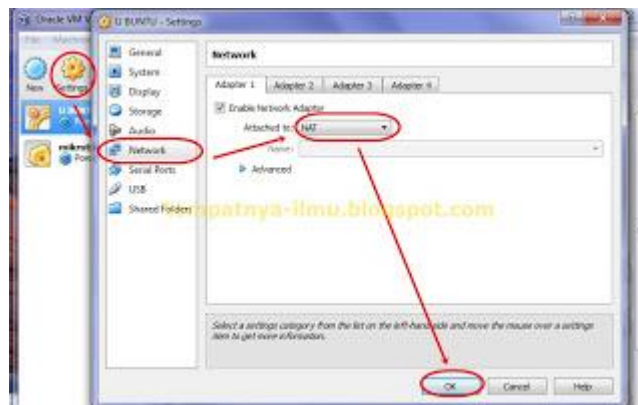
Oracle VM V

File Machine

New Settings

U BUNTU - Settings

General
System
Display
Storage
Audio
Network
Serial Ports
USB
Shared Folders

Network

Adapter 1 Adapter 2 Adapter 3 Adapter 4

Enable Network Adapter

Attached to: NAT

Name:

Advanced

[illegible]patnya-ilmu.blogspot.com

Select a settings category from the list on the left-hand side and move the mouse over a settings item to get more information.

OK Cancel Help